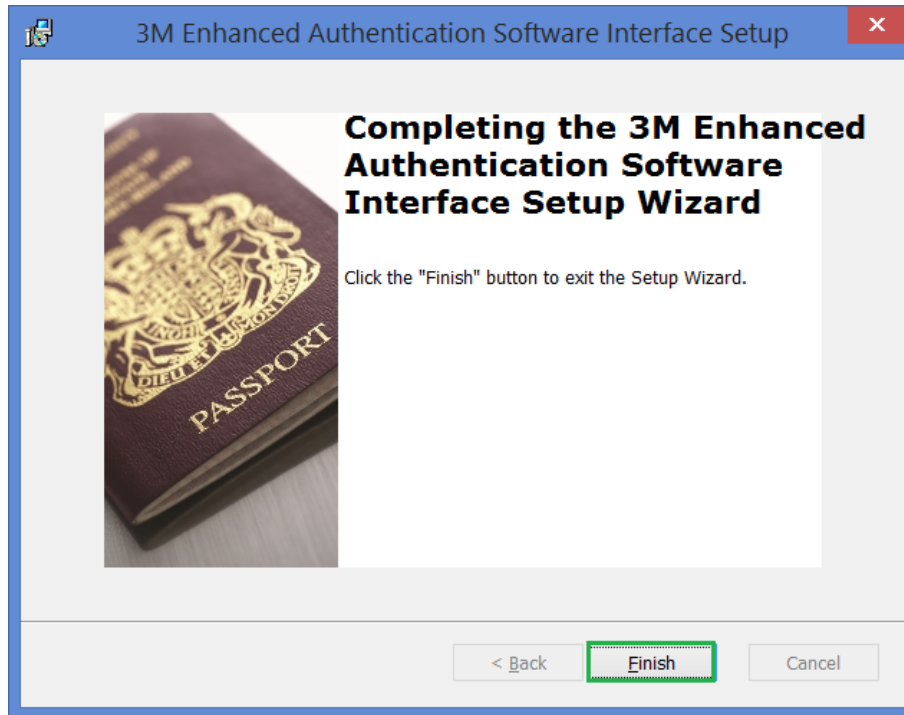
3M Enhanced Authentication Software Interface Setup

Completing the 3M Enhanced Authentication Software Interface Setup Wizard

Click the "Finish" button to exit the Setup Wizard.

DIEU ET MON DROIT

PASSPORT

< Back

Finish

Cancel